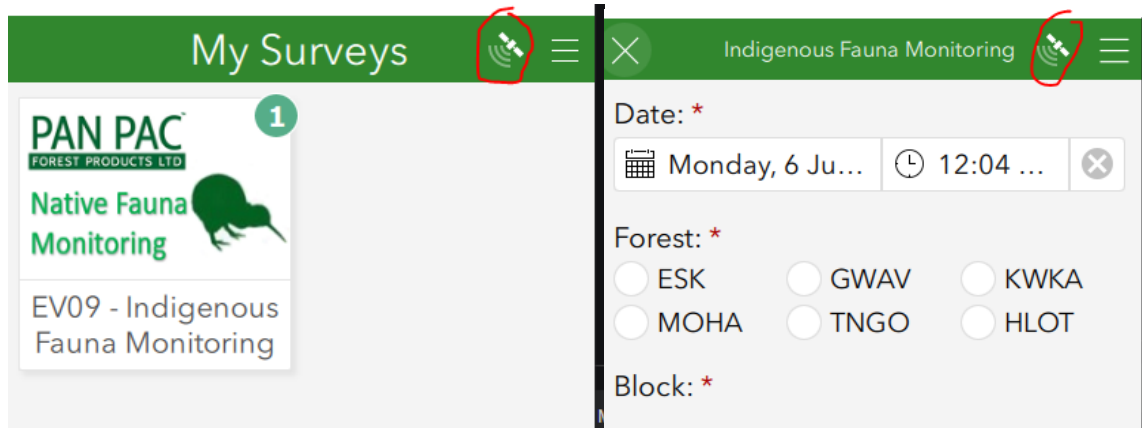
My Surveys

1

PAN PAC
FOREST PRODUCTS LTD
Native Fauna Monitoring

EV09 - Indigenous Fauna Monitoring

Indigenous Fauna Monitoring

Date: *

Monday, 6 Ju... 12:04 ...

Forest: *

ESK GWAV KWKA
MOHA TNGO HLOT

Block: *